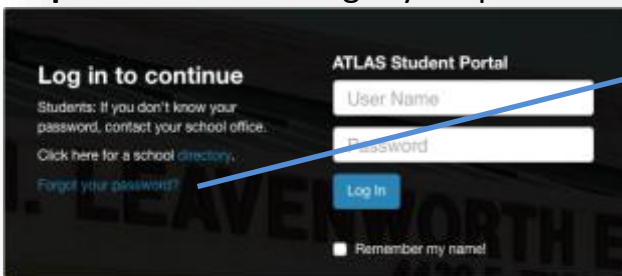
Log in to continue

Students: If you don't know your password, contact your school office.

Click here for a school directory.

Forgot your password?

ATLAS Student Portal

User Name

Password

Log In

Remember my name!